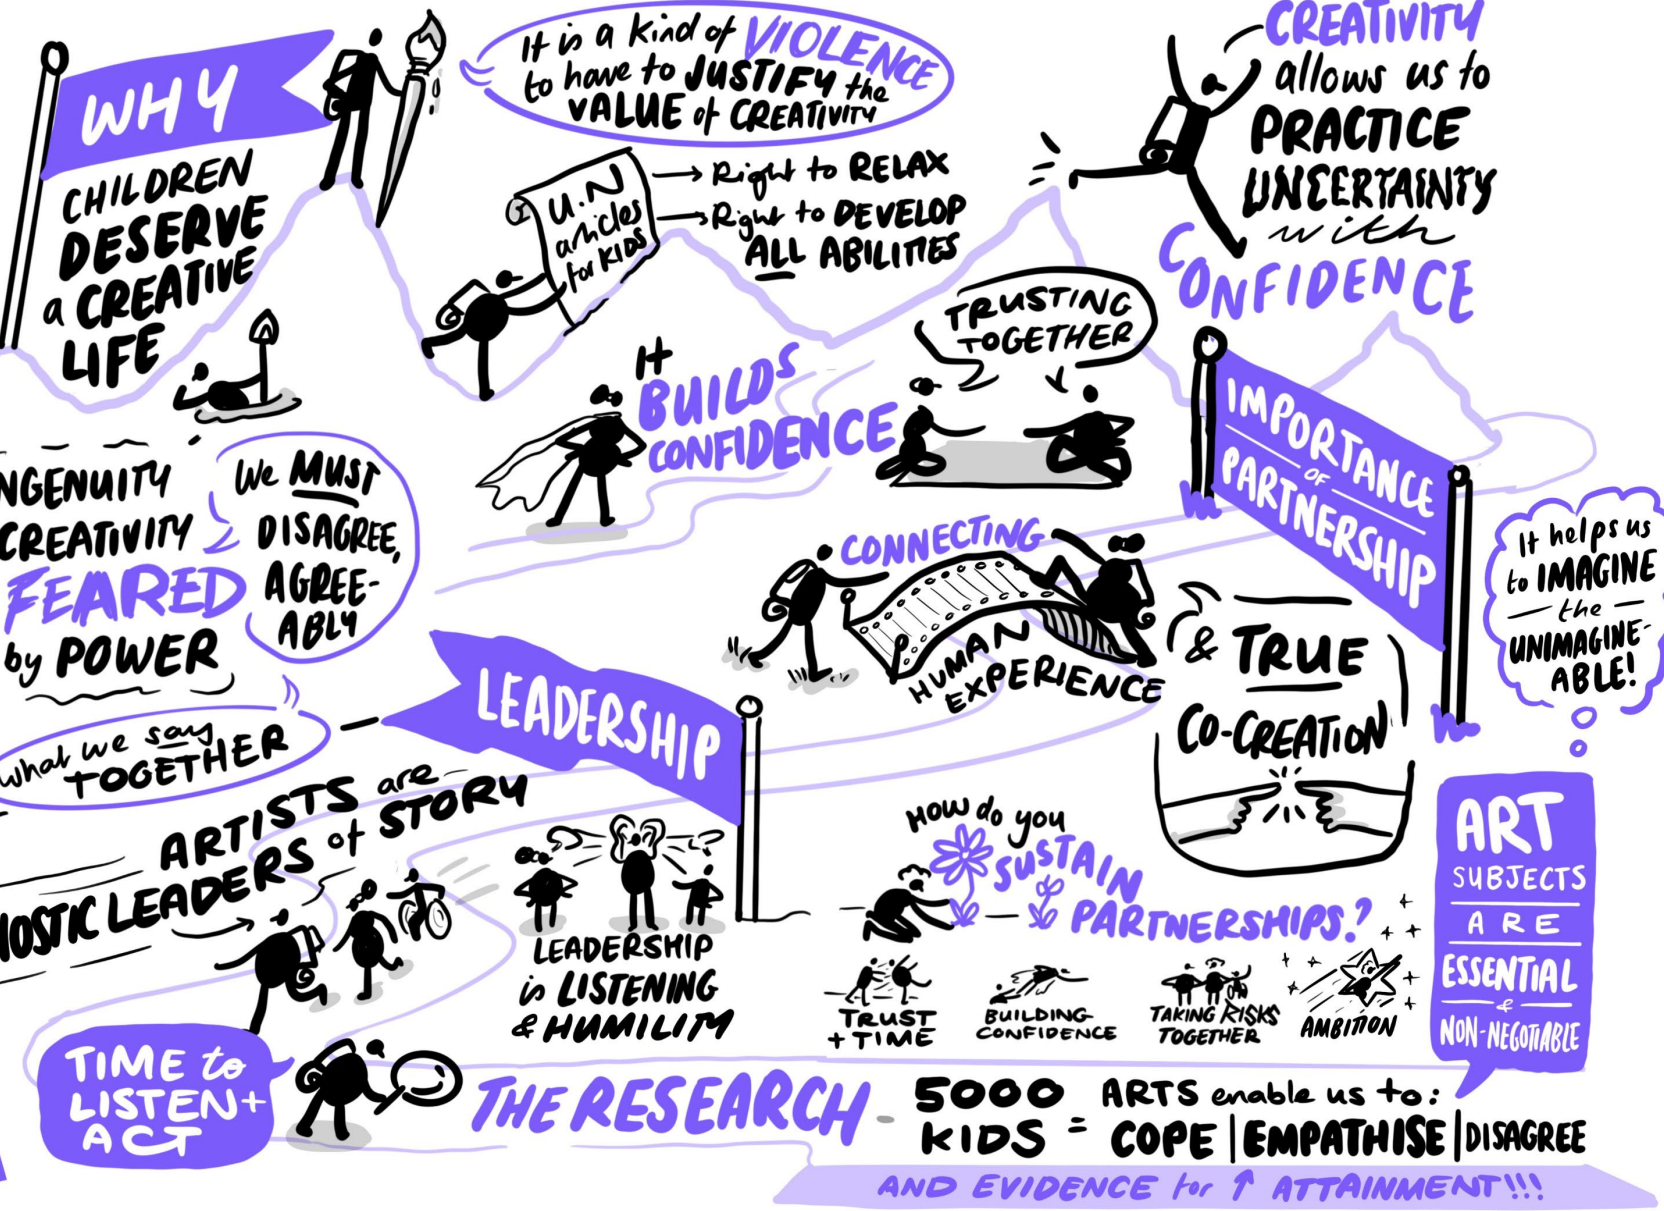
WHY

CHILDREN DESERVE a CREATIVE LIFE

It is a kind of VIOLENCE to have to JUSTIFY the VALUE of CREATIVITY

U.N articles for KIDS → Right to RELAX → Right to DEVELOP ALL ABILITIES

CREATIVITY allows us to PRACTICE UNCERTAINTY with CONFIDENCE

It BUILDS CONFIDENCE

TRUSTING TOGETHER

IMPORTANCE of PARTNERSHIP

NGENUITY CREATIVITY FEARED by POWER

We MUST DISAGREE, AGREEABLY

CONNECTING HUMAN EXPERIENCE

& TRUE CO-CREATION

It helps us to IMAGINE the UNIMAGINEABLE!

what we say TOGETHER

LEADERSHIP

ARTISTS are NOSTIC LEADERS of STORY

LEADERSHIP is LISTENING & HUMILITY

How do you SUSTAIN PARTNERSHIPS?

TRUST + TIME

BUILDING CONFIDENCE

TAKING RISKS TOGETHER

AMBITION

ART SUBJECTS ARE ESSENTIAL & NON-NEGOTIABLE

TIME to LISTEN + ACT

THE RESEARCH

5000 KIDS = ARTS enable us to: COPE | EMPATHISE | DISAGREE

AND EVIDENCE for ↑ ATTAINMENT!!!